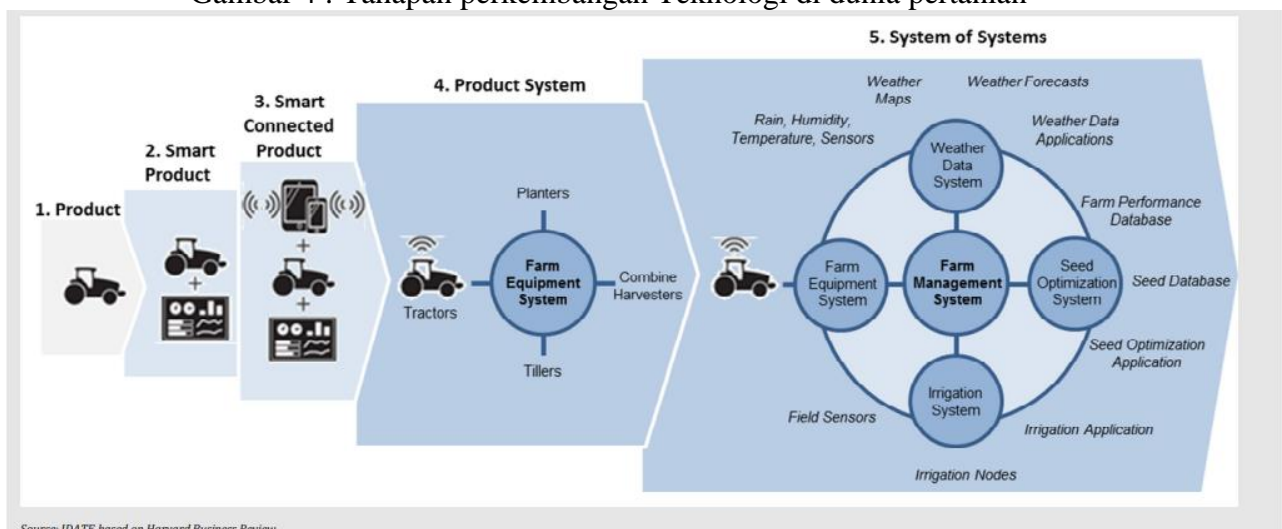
Gambar 7 : Tahapan perkembangan Teknologi di dunia pertanian

1. Product

2. Smart Product

+

3. Smart Connected Product

+

+

4. Product System

Planters

Tractors

Farm Equipment System

Combine Harvesters

Tillers

5. System of Systems

Weather Maps

Weather Forecasts

Rain, Humidity, Temperature, Sensors

Weather Data Applications

Weather Data System

Farm Performance Database

Farm Equipment System

Farm Management System

Seed Optimization System

Seed Database

Seed Optimization Application

Irrigation System

Field Sensors

Irrigation Application

Irrigation Nodes

Source: IDATE based on Harvard Business Review